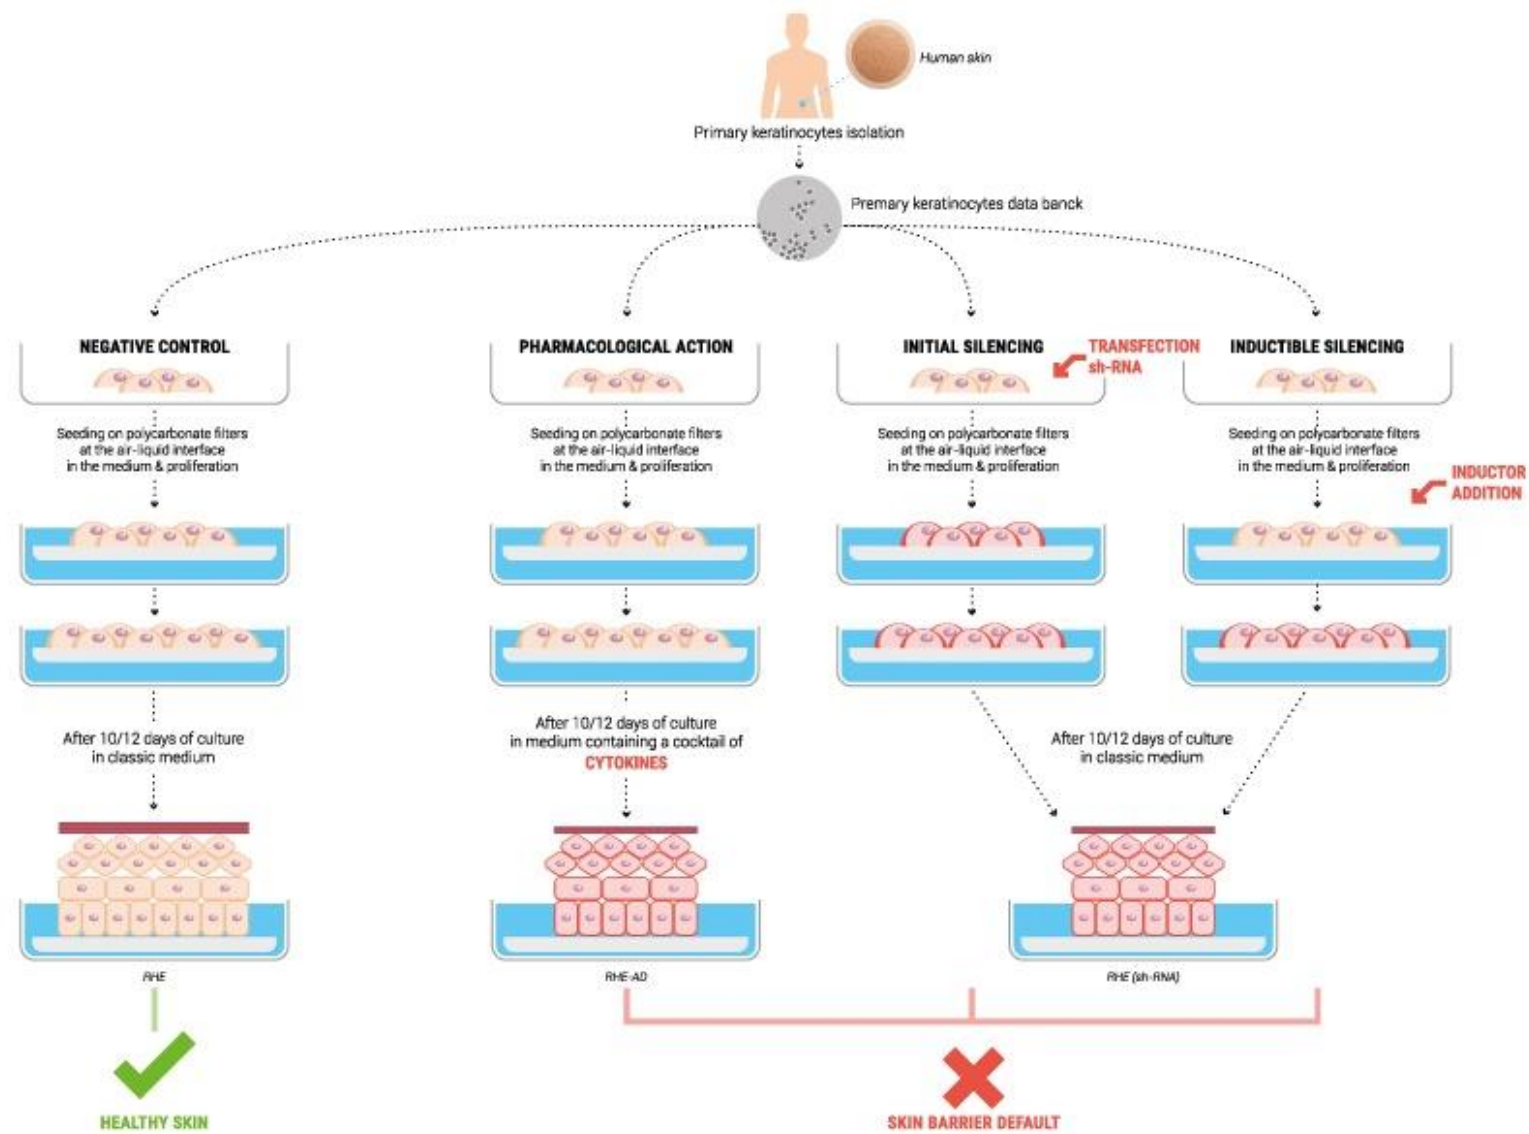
Human skin

Primary keratinocytes isolation

Premary keratinocytes data banck

NEGATIVE CONTROL

Seeding on polycarbonate filters at the air-liquid interface in the medium & proliferation

After 10/12 days of culture in classic medium

RHE

HEALTHY SKIN

PHARMACOLOGICAL ACTION

Seeding on polycarbonate filters at the air-liquid interface in the medium & proliferation

After 10/12 days of culture in medium containing a cocktail of CYTOKINES

RHE-AD

INITIAL SILENCING

TRANSFECTION sh-RNA

Seeding on polycarbonate filters at the air-liquid interface in the medium & proliferation

INDUCTIBLE SILENCING

Seeding on polycarbonate filters at the air-liquid interface in the medium & proliferation

INDUCTOR ADDITION

After 10/12 days of culture in classic medium

RHE (sh-RNA)

SKIN BARRIER DEFAULT